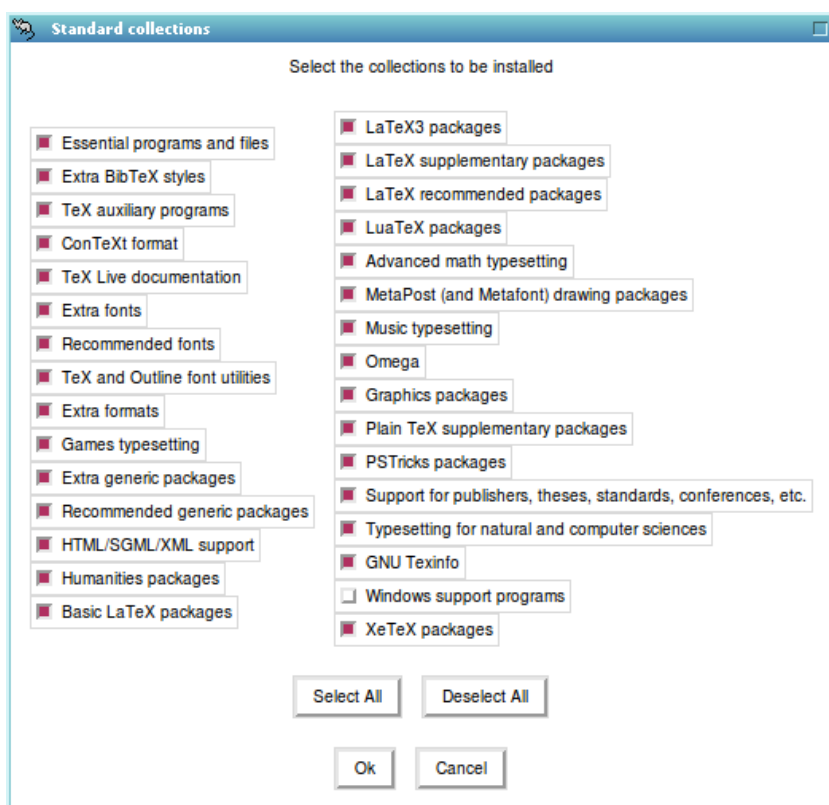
Standard collections

Select the collections to be installed

Essential programs and files
Extra BibTeX styles
TeX auxiliary programs
ConTeXt format
TeX Live documentation
Extra fonts
Recommended fonts
TeX and Outline font utilities
Extra formats
Games typesetting
Extra generic packages
Recommended generic packages
HTML/SGML/XML support
Humanities packages
Basic LaTeX packages

LaTeX3 packages
LaTeX supplementary packages
LaTeX recommended packages
LuaTeX packages
Advanced math typesetting
MetaPost (and Metafont) drawing packages
Music typesetting
Omega
Graphics packages
Plain TeX supplementary packages
PSTricks packages
Support for publishers, theses, standards, conferences, etc.
Typesetting for natural and computer sciences
GNU Texinfo
Windows support programs
XeTeX packages

Select All
Deselect All

Ok
Cancel